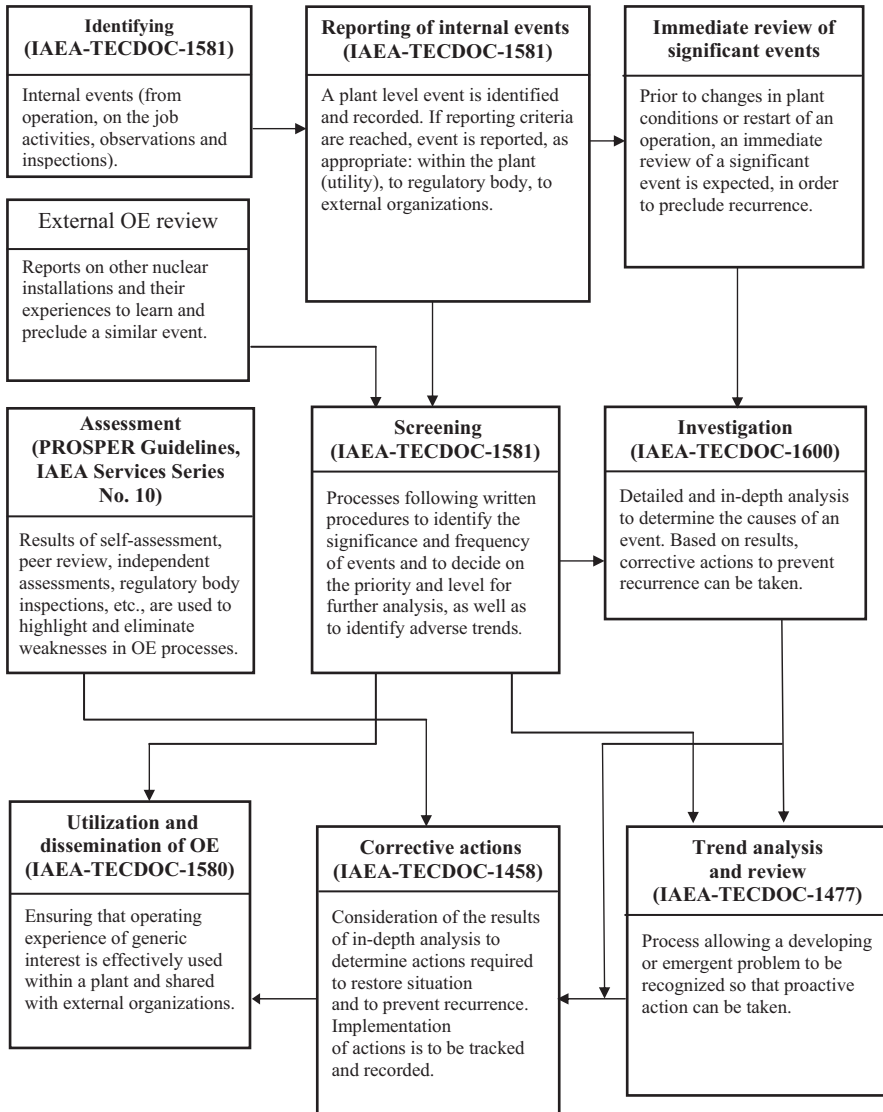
**Identifying (IAEA-TECDOC-1581)**

Internal events (from operation, on the job activities, observations and inspections).

**Reporting of internal events (IAEA-TECDOC-1581)**

A plant level event is identified and recorded. If reporting criteria are reached, event is reported, as appropriate: within the plant (utility), to regulatory body, to external organizations.

**Immediate review of significant events**

Prior to changes in plant conditions or restart of an operation, an immediate review of a significant event is expected, in order to preclude recurrence.

External OE review

Reports on other nuclear installations and their experiences to learn and preclude a similar event.

**Assessment (PROSPER Guidelines, IAEA Services Series No. 10)**

Results of self-assessment, peer review, independent assessments, regulatory body inspections, etc., are used to highlight and eliminate weaknesses in OE processes.

**Screening (IAEA-TECDOC-1581)**

Processes following written procedures to identify the significance and frequency of events and to decide on the priority and level for further analysis, as well as to identify adverse trends.

**Investigation (IAEA-TECDOC-1600)**

Detailed and in-depth analysis to determine the causes of an event. Based on results, corrective actions to prevent recurrence can be taken.

**Utilization and dissemination of OE (IAEA-TECDOC-1580)**

Ensuring that operating experience of generic interest is effectively used within a plant and shared with external organizations.

**Corrective actions (IAEA-TECDOC-1458)**

Consideration of the results of in-depth analysis to determine actions required to restore situation and to prevent recurrence. Implementation of actions is to be tracked and recorded.

**Trend analysis and review (IAEA-TECDOC-1477)**

Process allowing a developing or emergent problem to be recognized so that proactive action can be taken.